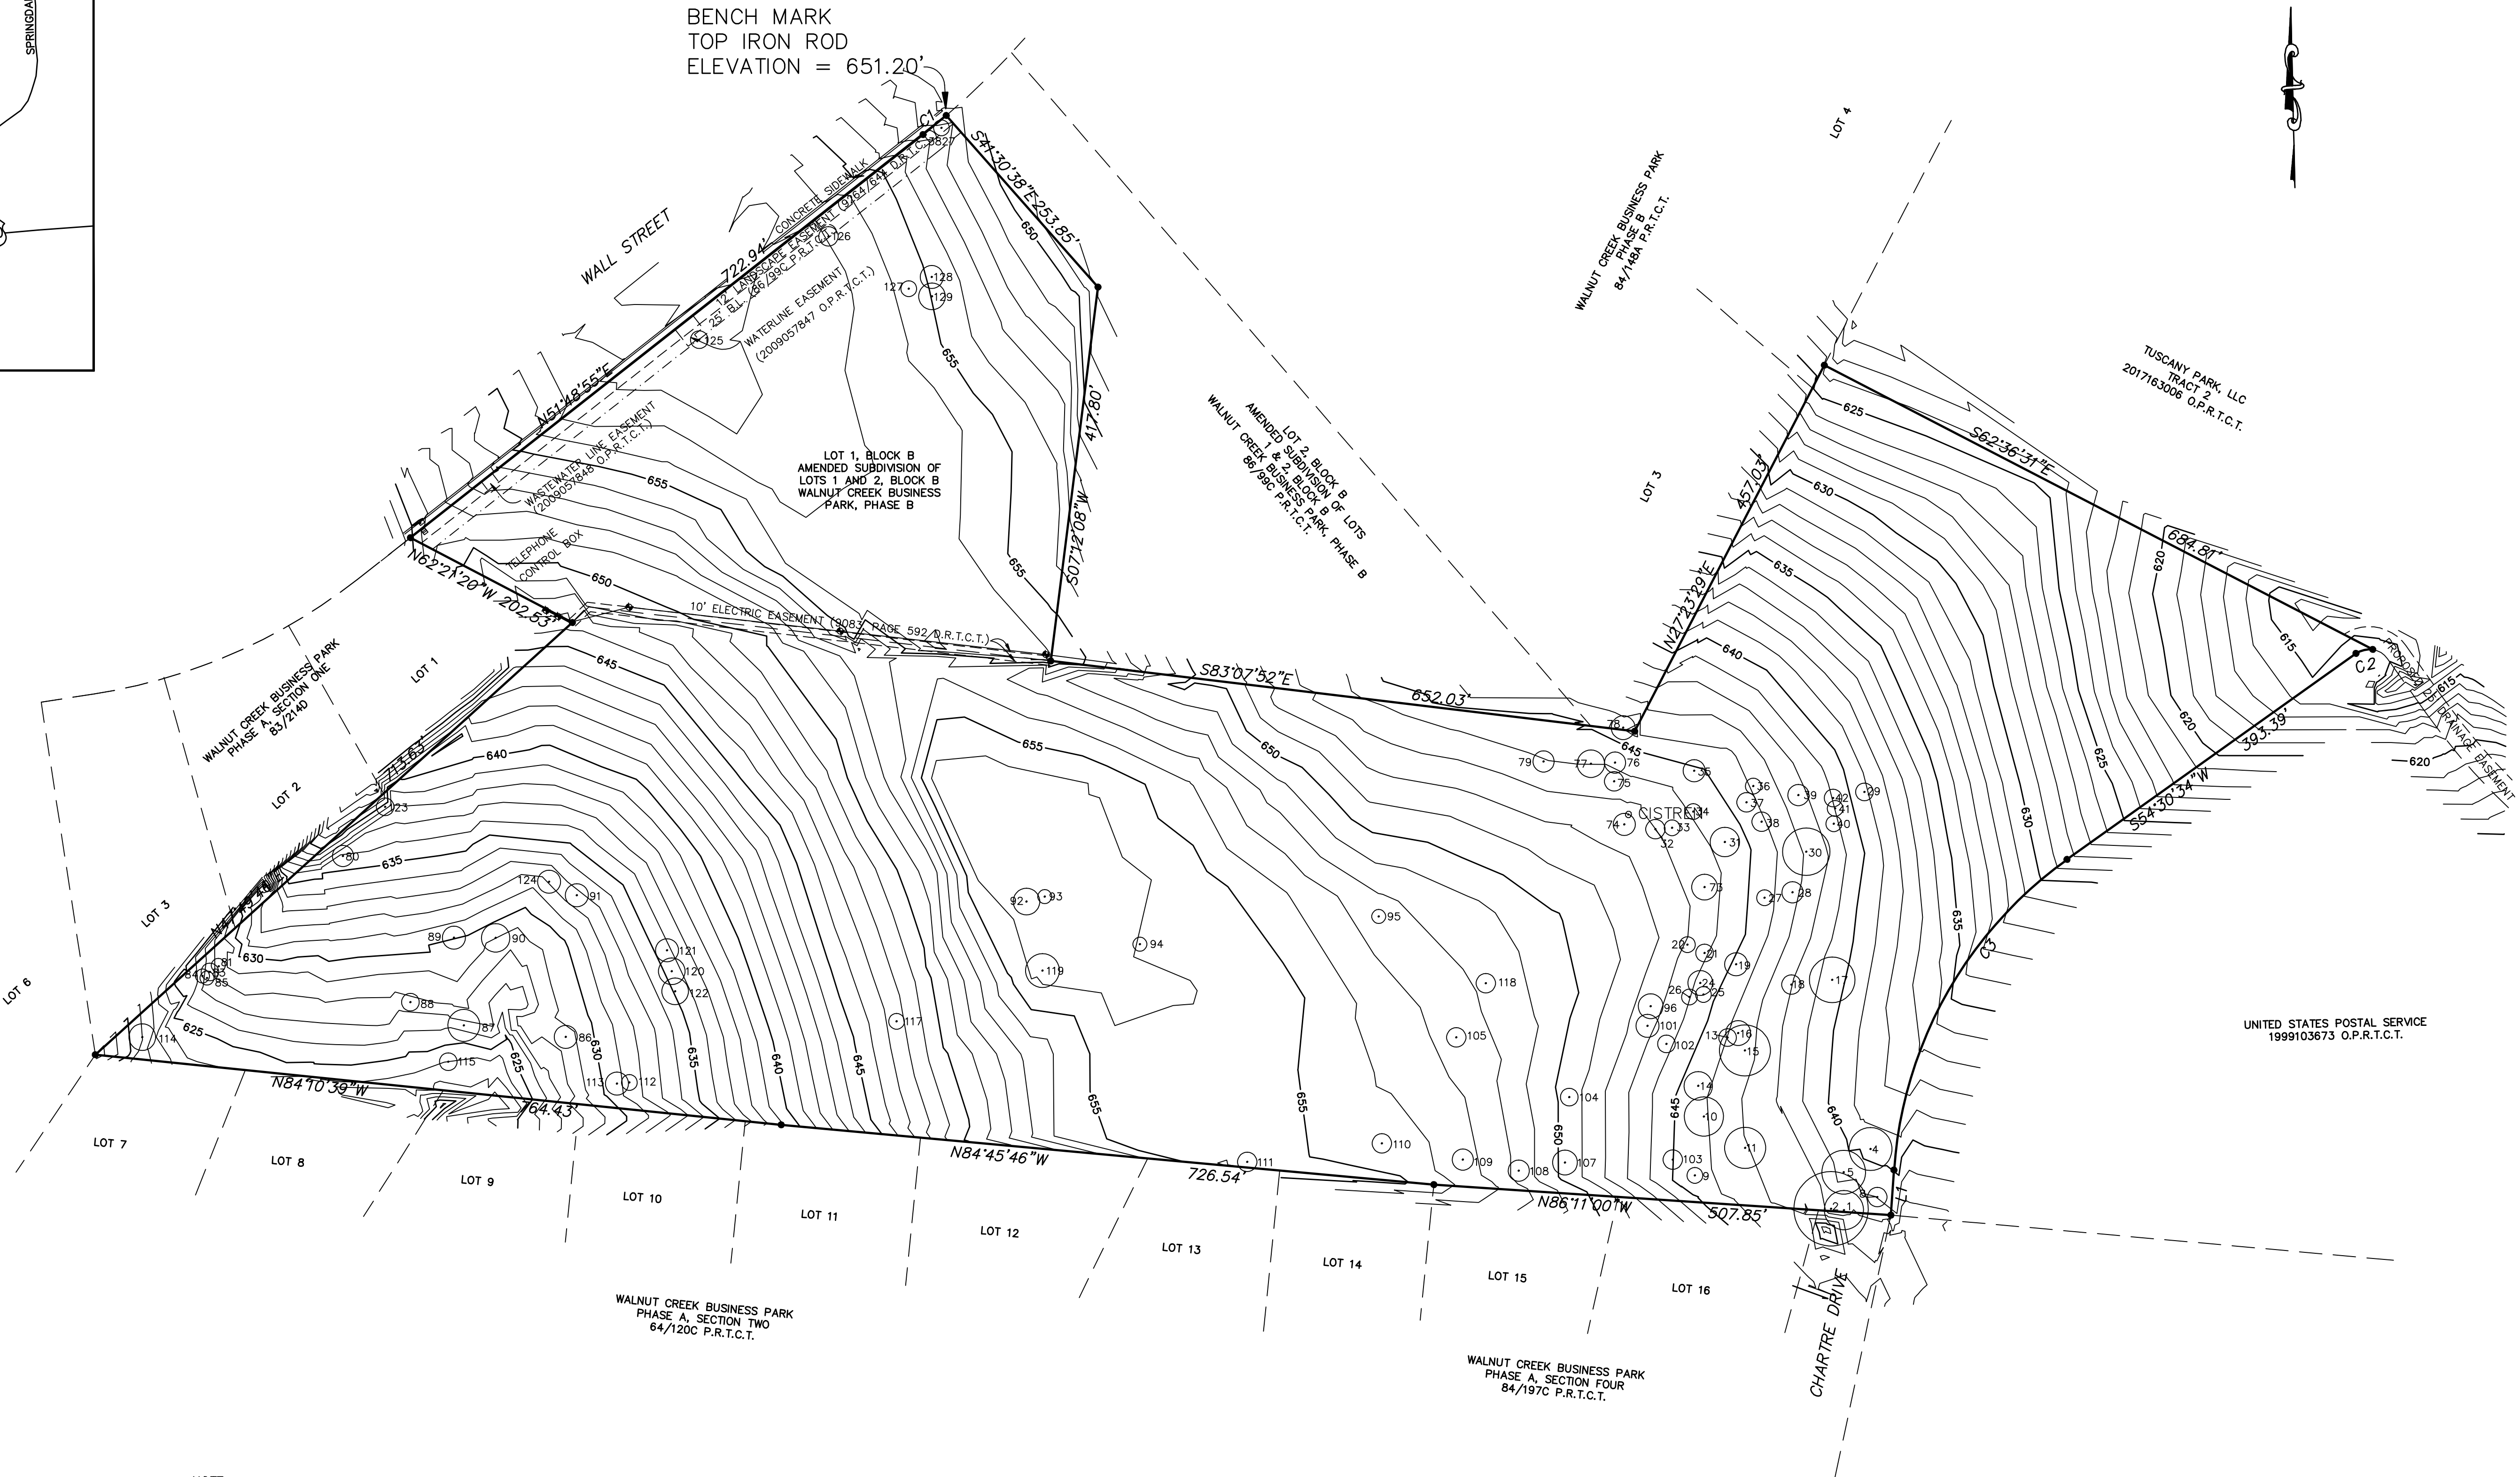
BENCH MARK
TOP IRON ROD
ELEVATION = 651.20'

SPRINGDA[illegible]

WALL STREET

722.94'

N51°48'55"E

12' LANDSCAPE EASEMENT (9764/644 D.R.T.C.)

CONCRETE SIDEWALK

25' B.L. (86/99C P.R.T.C.T.)

WATERLINE EASEMENT (2009057847 O.P.R.T.C.T.)

WASTEWATER LINE EASEMENT (2009057848 O.P.R.T.C.T.)

TELEPHONE CONTROL BOX

N62°21'20"W 202.53'

10' ELECTRIC EASEMENT (3083, PAGE 592 D.R.T.C.T.)

C1

S41°30'38"E 253.85'

417.80'

S07°12'08"W

LOT 1, BLOCK B
AMENDED SUBDIVISION OF
LOTS 1 AND 2, BLOCK B
WALNUT CREEK BUSINESS
PARK, PHASE B

LOT 2, BLOCK B
AMENDED SUBDIVISION OF LOTS
1 & 2, BLOCK B
WALNUT CREEK BUSINESS PARK, PHASE B
86/99C P.R.T.C.T.

WALNUT CREEK BUSINESS PARK
PHASE B
84/148A P.R.T.C.T.

LOT 4

LOT 3

TUSCANY PARK, LLC
TRACT 2
2017163006 O.P.R.T.C.T.

S62°36'31"E

684.81'

457.03'

N27°23'29"E

S83°07'52"E

652.03'

C2

PROPOSED DRAINAGE EASEMENT

393.39'

S54°30'34"W

C3

CISTERN

UNITED STATES POSTAL SERVICE
1999103673 O.P.R.T.C.T.

WALNUT CREEK BUSINESS PARK
PHASE A, SECTION ONE
83/214D

LOT 1

LOT 2

LOT 3

LOT 6

713.63'

N84°10'39"W

764.43'

N84°45'46"W

726.54'

N86°11'00"W

507.85'

LOT 7

LOT 8

LOT 9

LOT 10

LOT 11

LOT 12

LOT 13

LOT 14

LOT 15

LOT 16

CHARTRE DRIVE

WALNUT CREEK BUSINESS PARK
PHASE A, SECTION TWO
64/120C P.R.T.C.T.

WALNUT CREEK BUSINESS PARK
PHASE A, SECTION FOUR
84/197C P.R.T.C.T.

615 620 625 630 635 640 645 650 655

1 2 3 4 5 6 7 8 9 10 11 12 13 14 15 16 17 18 19 20 21 22 23 24 25 26 27 28 29 30 31 32 33 34 35 36 37 38 39 40 41 42 73 74 75 76 77 78 79 80 81 83 84 85 86 87 88 89 90 91 92 93 94 95 96 101 102 103 104 105 107 108 109 110 111 112 113 114 115 117 118 119 120 121 122 123 124 125 126 127 128 129